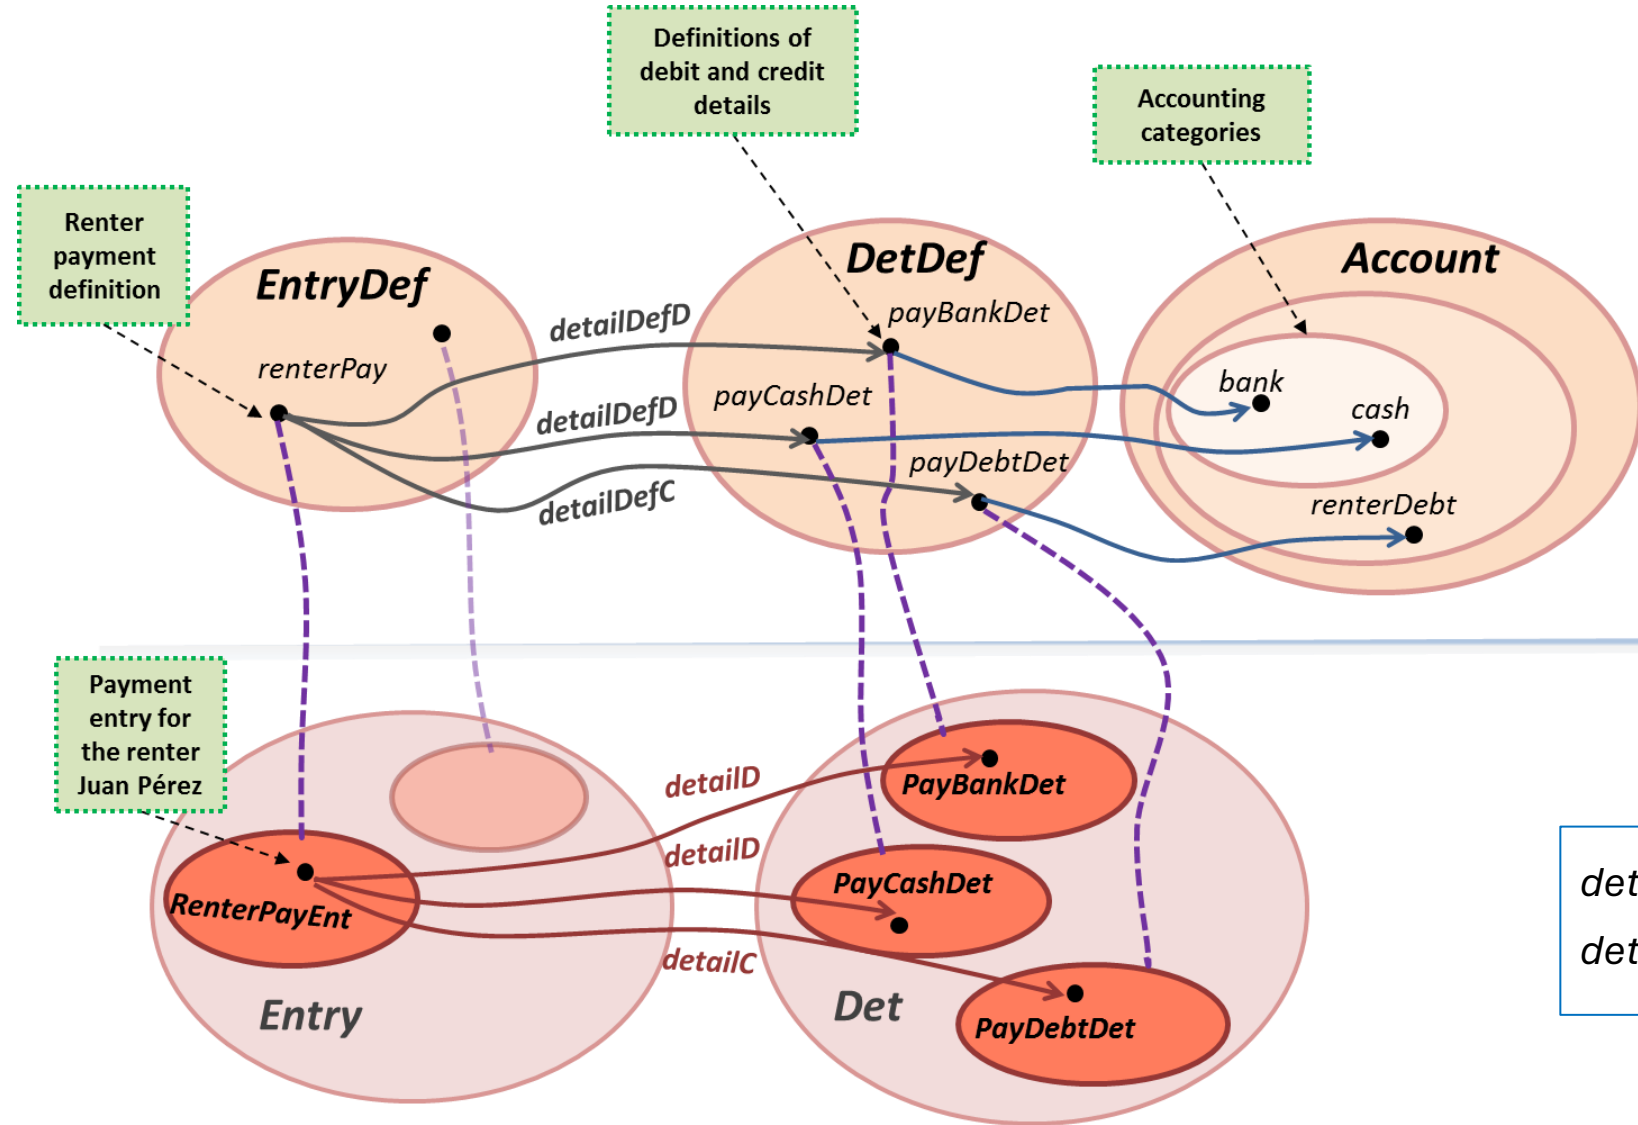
Definitions of debit and credit details

Accounting categories

Renter payment definition

EntryDef

DetDef

Account

renterPay

detailDefD

payBankDet

payCashDet

detailDefD

bank

cash

payDebtDet

detailDefC

renterDebt

Payment entry for the renter Juan Pérez

detailD

PayBankDet

detailD

PayCashDet

RenterPayEnt

detailC

Entry

Det

PayDebtDet

det

det